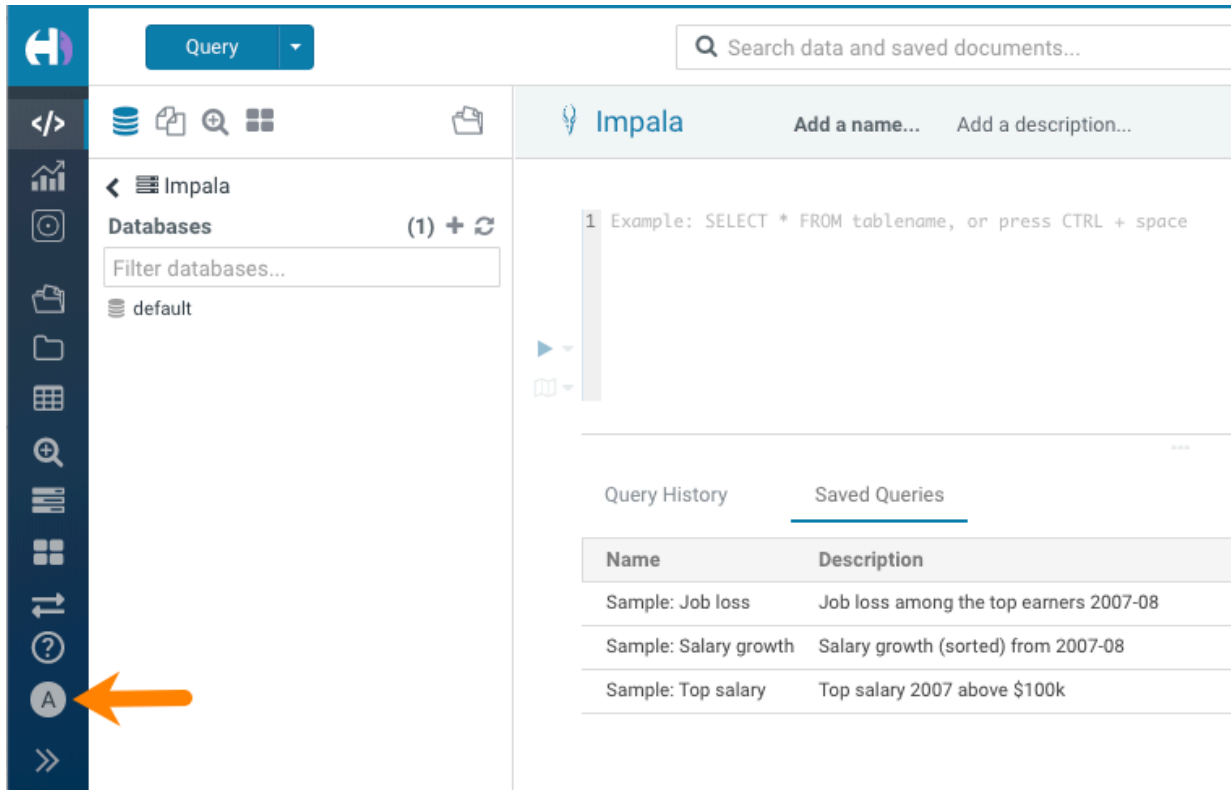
Query

Search data and saved documents...

Impala

Add a name...

Add a description...

Impala

Databases (1)

Filter databases...

default

1 Example: SELECT * FROM tablename, or press CTRL + space

Query History

Saved Queries

| Name | Description |
|---|---|
| Sample: Job loss | Job loss among the top earners 2007-08 |
| Sample: Salary growth | Salary growth (sorted) from 2007-08 |
| Sample: Top salary | Top salary 2007 above \$100k |

A